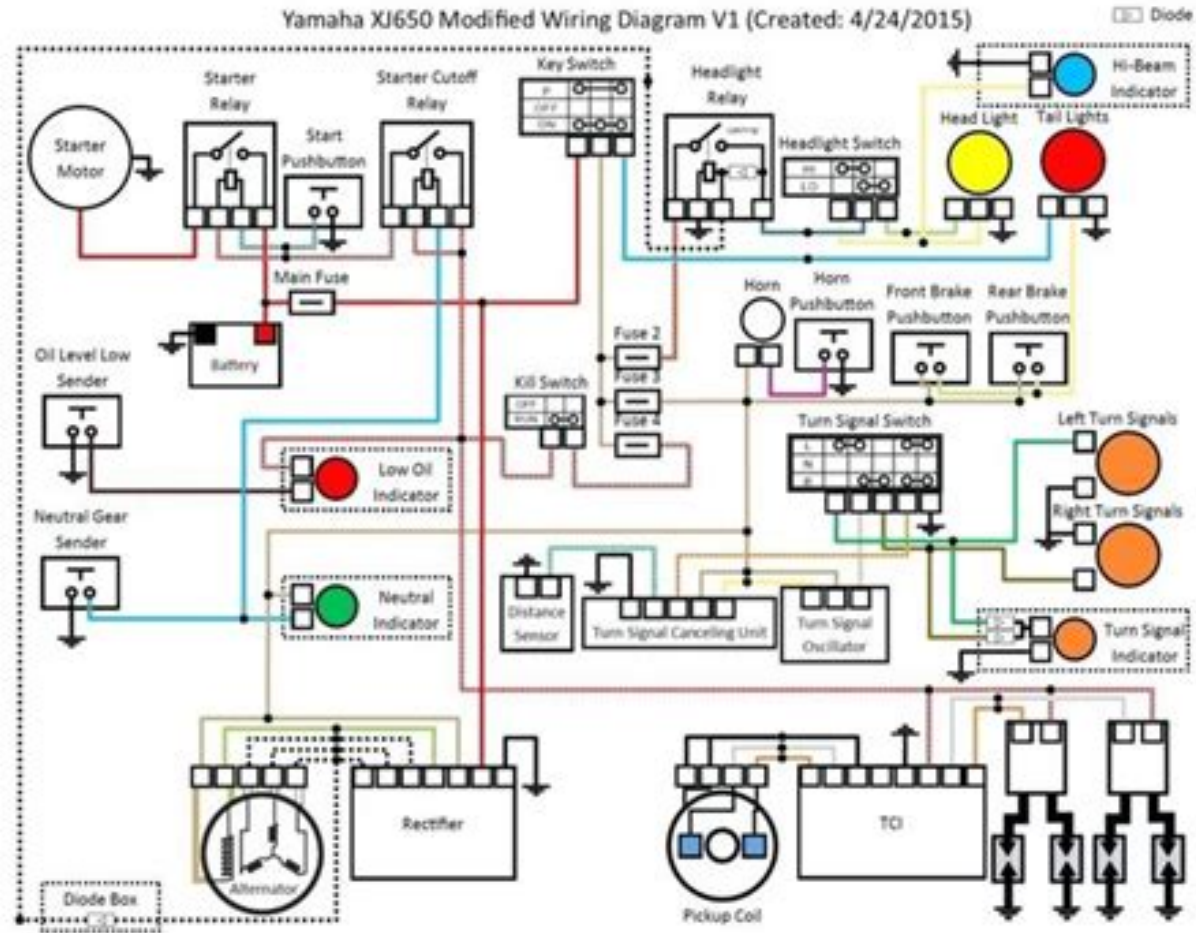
Yamaha XJ650 Modified Wiring Diagram V1 (Created: 4/24/2015)

Diode

Starter Motor

Starter Relay

Start Pushbutton

Starter Cutoff Relay

Key Switch

P
OFF
ON

Headlight Relay

Headlight Switch

HI
LO

Hi-Beam Indicator

Head Light

Tail Lights

Main Fuse

Battery

Oil Level Low Sender

Fuse 2

Fuse 3

Fuse 4

Kill Switch

OFF
RUN

Horn

Horn Pushbutton

Front Brake Pushbutton

Rear Brake Pushbutton

Low Oil Indicator

Turn Signal Switch

L
N
R

Left Turn Signals

Right Turn Signals

Neutral Gear Sender

Neutral Indicator

Distance Sensor

Turn Signal Cancelling Unit

Turn Signal Oscillator

Turn Signal Indicator

Rectifier

Alternator

Pickup Coil

TCI

Diode Box